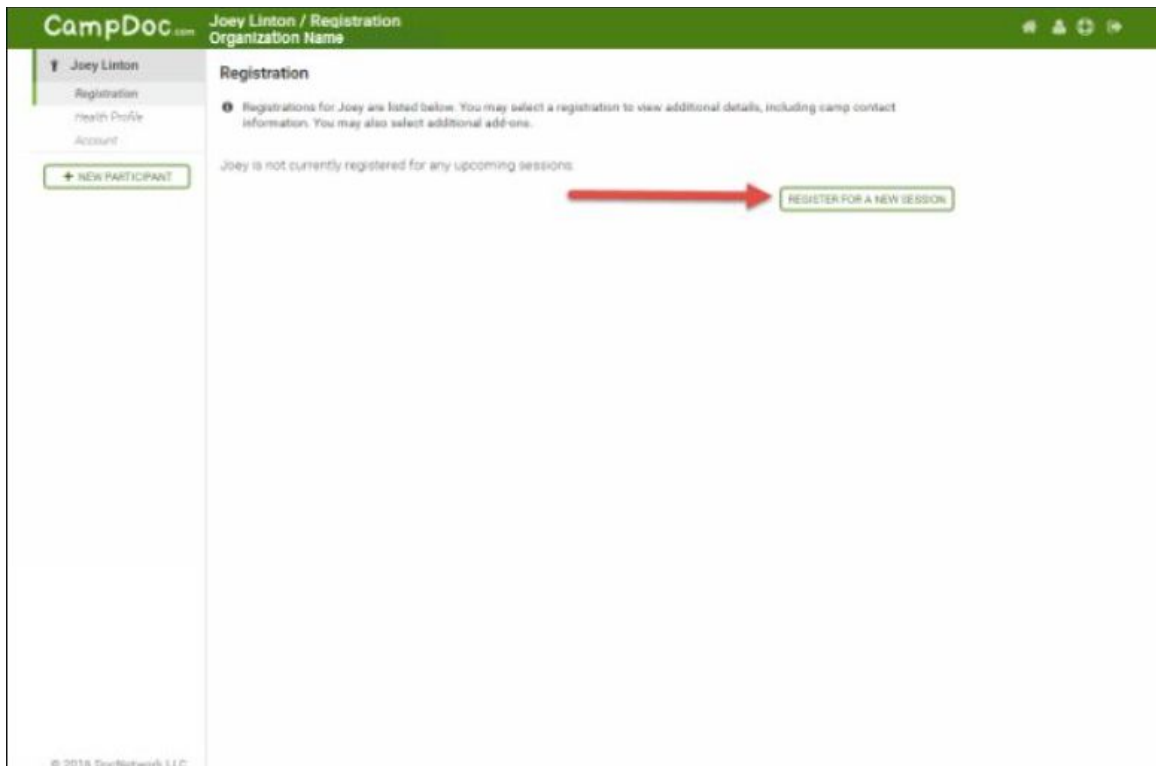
CampDoc.com Joey Linton / Registration
Organization Name

Joey Linton
Registration
Health Profile
Account

+ NEW PARTICIPANT

Registration

Registrations for Joey are listed below. You may select a registration to view additional details, including camp contact information. You may also select additional add-ons.

Joey is not currently registered for any upcoming sessions.

REGISTER FOR A NEW SESSION

© 2016 DocNetwork LLC